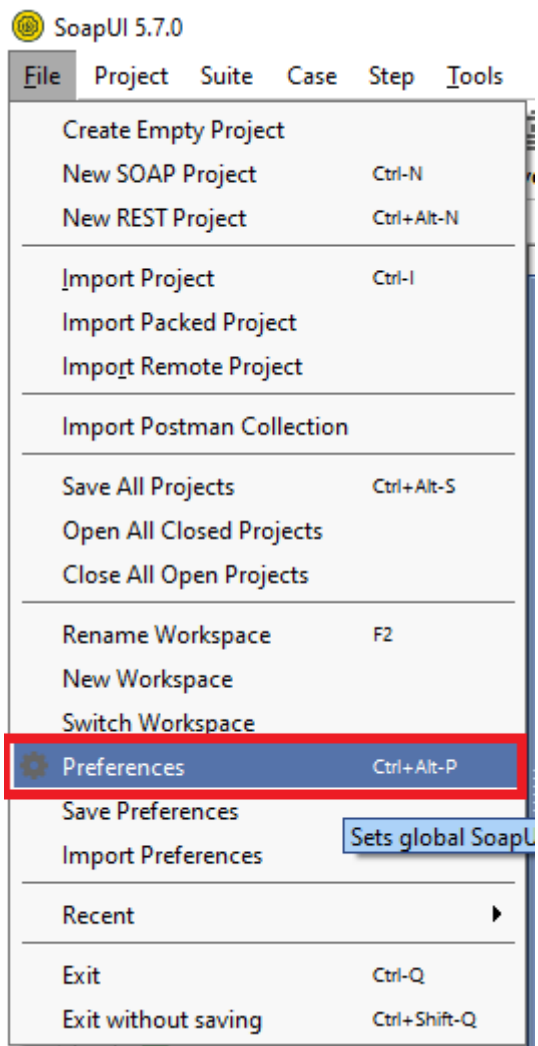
SoapUI 5.7.0

File Project Suite Case Step Tools

Create Empty Project
New SOAP Project Ctrl-N
New REST Project Ctrl+Alt-N

Import Project Ctrl-I
Import Packed Project
Import Remote Project

Import Postman Collection

Save All Projects Ctrl+Alt-S
Open All Closed Projects
Close All Open Projects

Rename Workspace F2
New Workspace
Switch Workspace

Preferences Ctrl+Alt-P
Save Preferences
Import Preferences

Sets global SoapU

Recent

Exit Ctrl-Q
Exit without saving Ctrl+Shift-Q